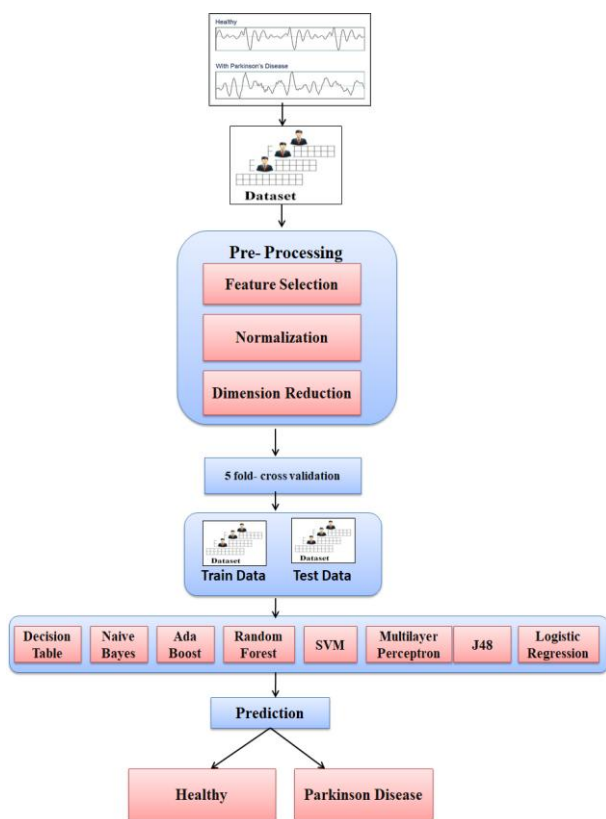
Healthy

With Parkinson's Disease

Dataset

Pre- Processing

Feature Selection

Normalization

Dimension Reduction

5 fold- cross validation

Dataset

Dataset

Train Data

Test Data

Decision Table

Naive Bayes

Ada Boost

Random Forest

SVM

Multilayer Perceptron

J48

Logistic Regression

Prediction

Healthy

Parkinson Disease